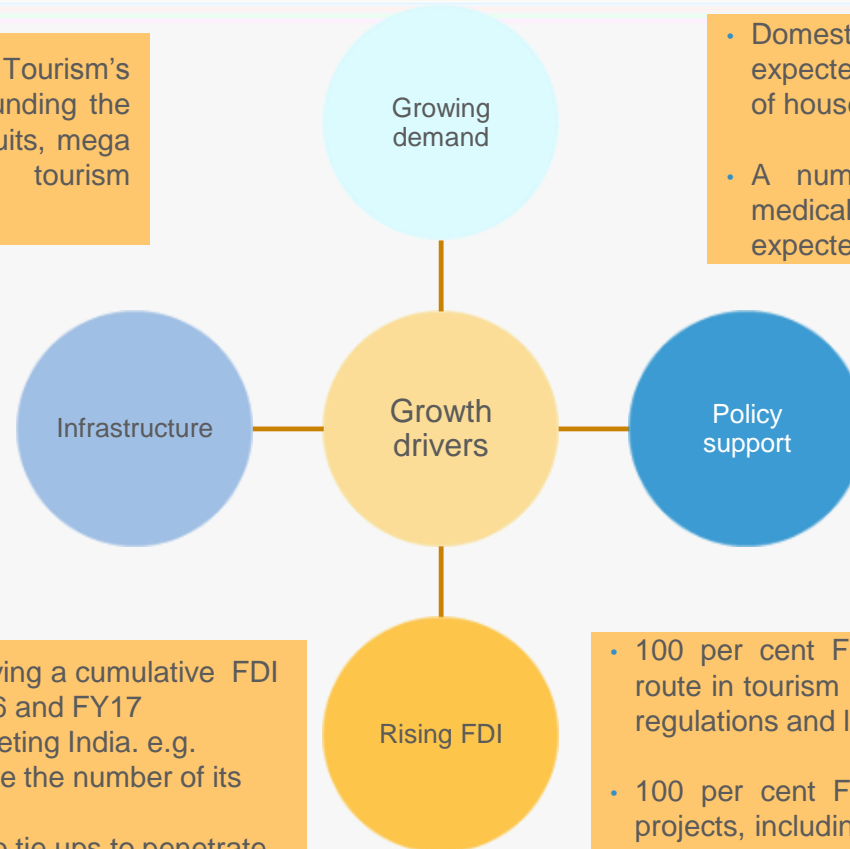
Tourism's
unding the
uits, mega
tourism

Growing demand

• Domest
expecte
of hous

• A num
medical
expecte

Infrastructure

Growth drivers

Policy support

ving a cumulative FDI
S and FY17
eting India. e.g.
e the number of its

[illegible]

Rising FDI

• 100 per cent F
route in tourism
regulations and l

• 100 per cent F
projects, includin